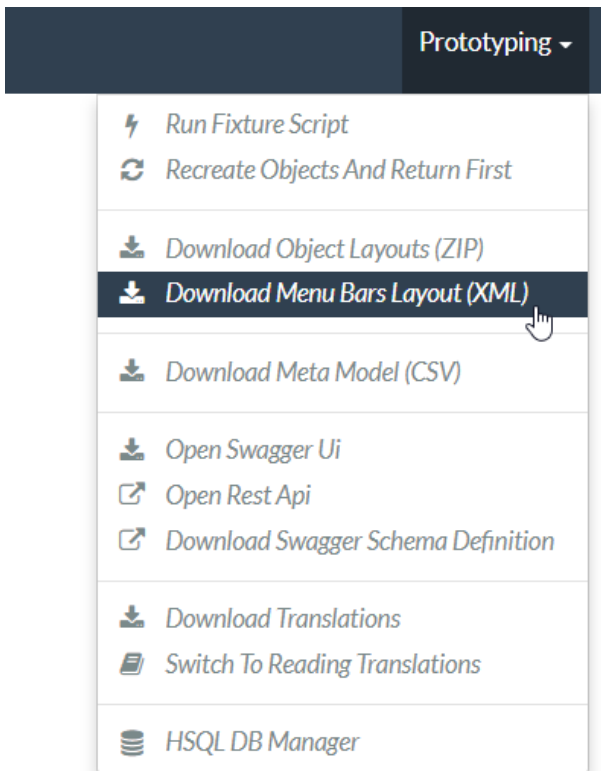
Prototyping

Run Fixture Script
Recreate Objects And Return First

Download Object Layouts (ZIP)
Download Menu Bars Layout (XML)

Download Meta Model (CSV)

Open Swagger Ui
Open Rest Api
Download Swagger Schema Definition

Download Translations
Switch To Reading Translations

HSQL DB Manager